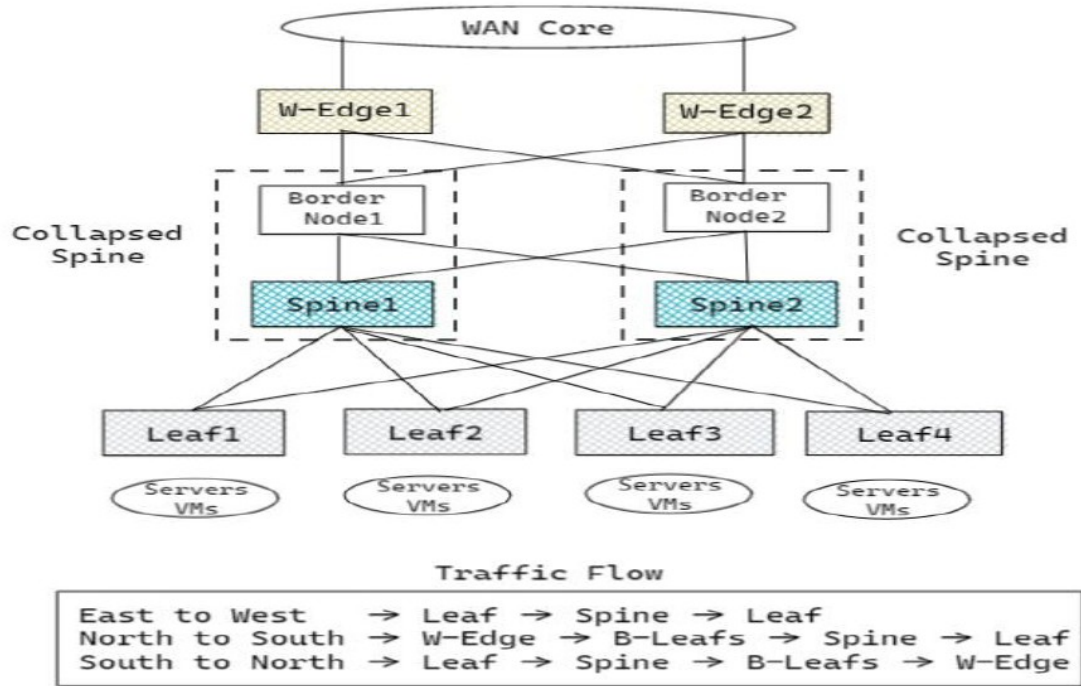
WAN Core

W-Edge1

W-Edge2

Collapsed Spine

Border Node1

Border Node2

Collapsed Spine

Spine1

Spine2

Leaf1

Leaf2

Leaf3

Leaf4

Servers VMs

Servers VMs

Servers VMs

Servers VMs

Traffic Flow

East to West → Leaf → Spine → Leaf
North to South → W-Edge → B-Leafs → Spine → Leaf
South to North → Leaf → Spine → B-Leafs → W-Edge